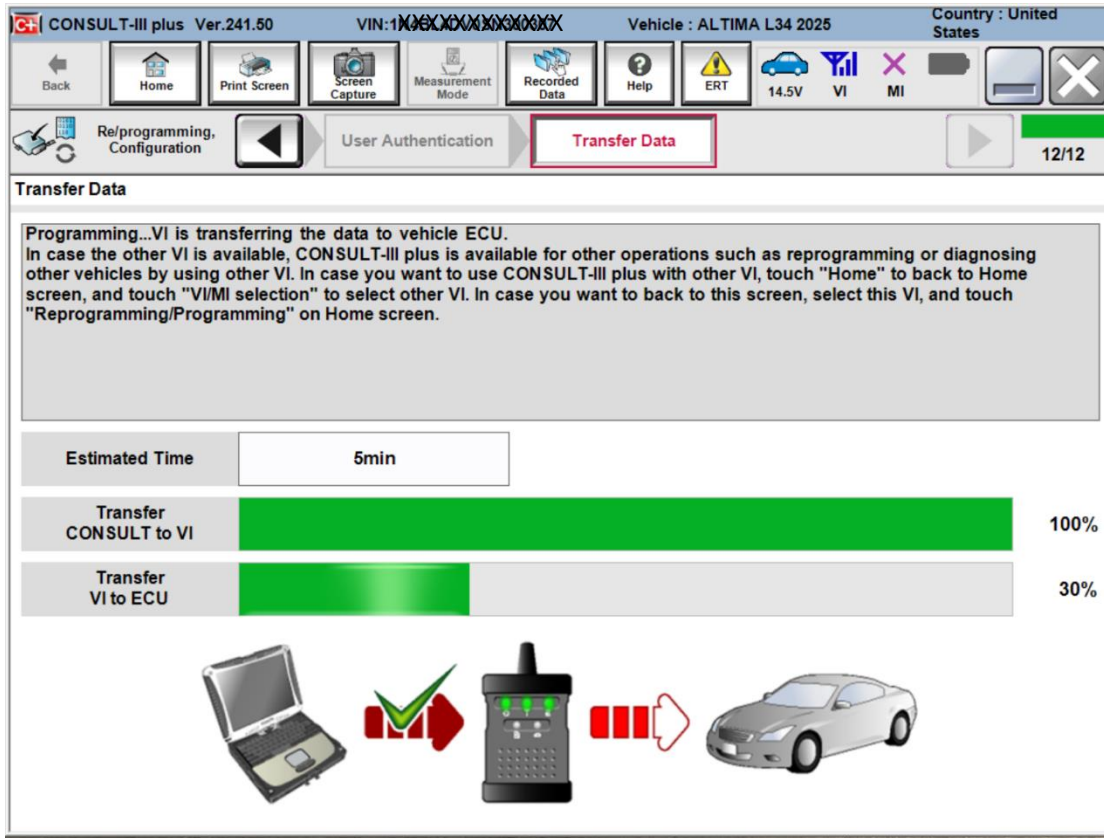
CONSULT-III plus Ver.241.50 VIN:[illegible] Vehicle : ALTIMA L34 2025 Country : United States

Back Home Print Screen Screen Capture Measurement Mode Recorded Data Help ERT 14.5V VI MI

Re/programming, Configuration User Authentication Transfer Data 12/12

Transfer Data

Programming...VI is transferring the data to vehicle ECU.
In case the other VI is available, CONSULT-III plus is available for other operations such as reprogramming or diagnosing other vehicles by using other VI. In case you want to use CONSULT-III plus with other VI, touch "Home" to back to Home screen, and touch "VI/MI selection" to select other VI. In case you want to back to this screen, select this VI, and touch "Reprogramming/Programming" on Home screen.

| Estimated Time | 5min |
|---|---|

Transfer CONSULT to VI 100%

Transfer VI to ECU 30%